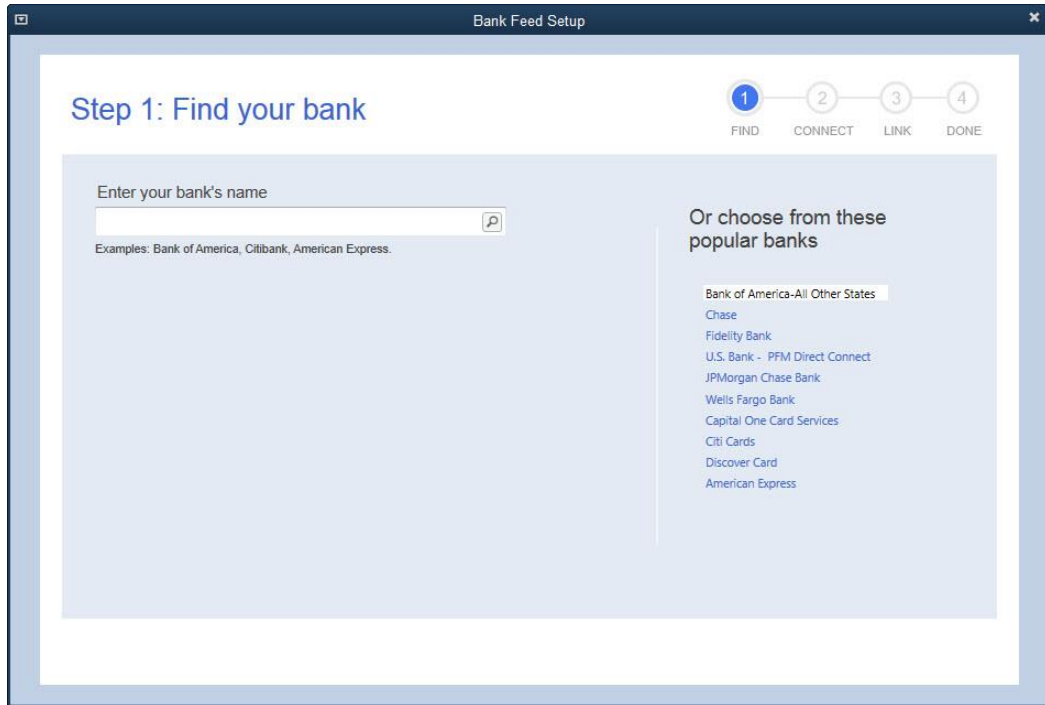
Bank Feed Setup

Step 1: Find your bank

1 FIND
2 CONNECT
3 LINK
4 DONE

Enter your bank's name

Examples: Bank of America, Citibank, American Express.

Or choose from these popular banks

Bank of America-All Other States
Chase
Fidelity Bank
U.S. Bank - PFM Direct Connect
JPMorgan Chase Bank
Wells Fargo Bank
Capital One Card Services
Citi Cards
Discover Card
American Express